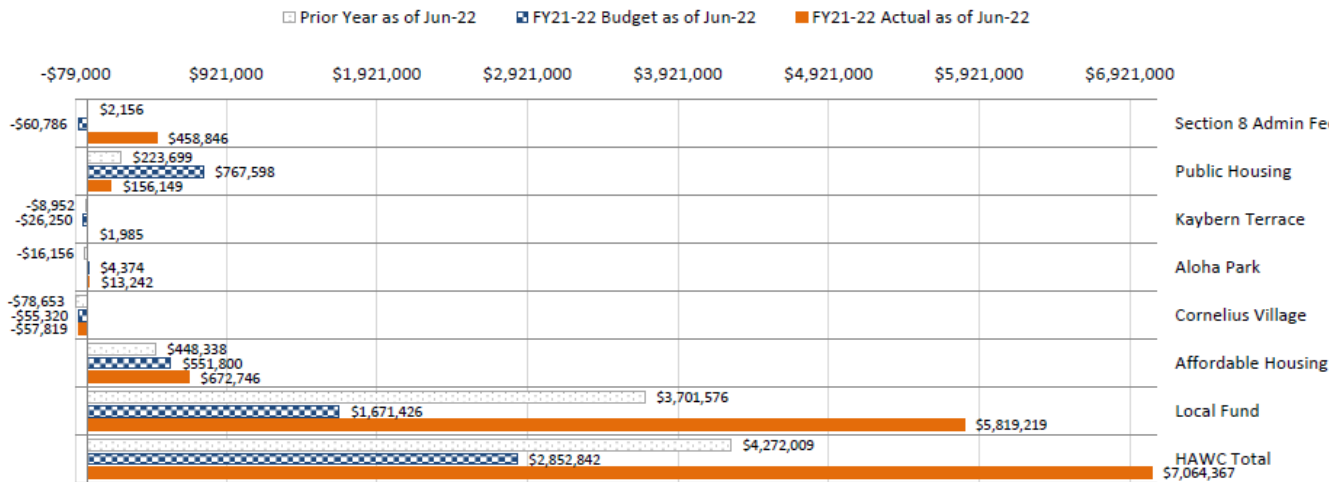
Prior Year as of Jun-22 FY21-22 Budget as of Jun-22 FY21-22 Actual as of Jun-22

-$79,000 $921,000 $1,921,000 $2,921,000 $3,921,000 $4,921,000 $5,921,000 $6,921,000

$2,156
-$60,786
$458,846
Section 8 Admin Fe

$223,699
$767,598
$156,149
Public Housing

-$8,952
-$26,250
$1,985
Kaybern Terrace

-$16,156
$4,374
$13,242
Aloha Park

-$78,653
-$55,320
-$57,819
Cornelius Village

$448,338
$551,800
$672,746
Affordable Housing

$3,701,576
$1,671,426
$5,819,219
Local Fund

$4,272,009
$2,852,842
$7,064,367
HAWC Total